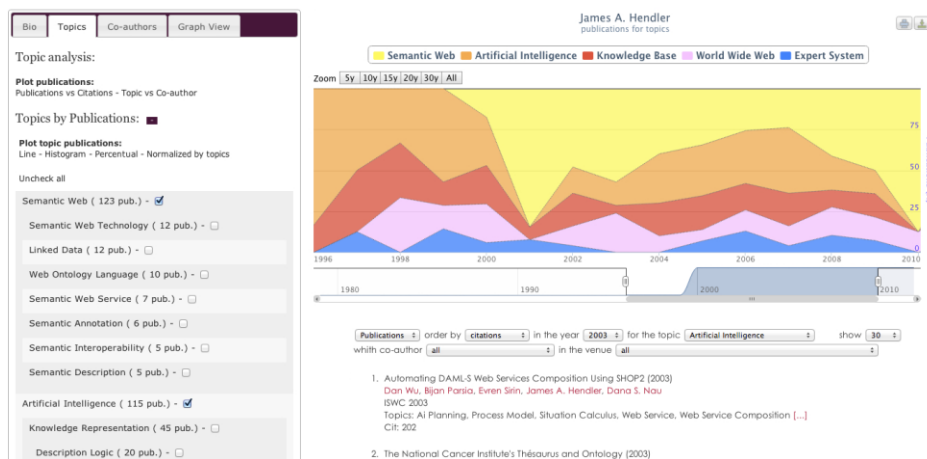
Bio | Topics | Co-authors | Graph View

Topic analysis:

Plot publications:
Publications vs Citations - Topic vs Co-author

Topics by Publications:

Plot topic publications:
Line - Histogram - Percentual - Normalized by topics

Uncheck all

Semantic Web ( 123 pub.) -
Semantic Web Technology ( 12 pub.) -
Linked Data ( 12 pub.) -
Web Ontology Language ( 10 pub.) -
Semantic Web Service ( 7 pub.) -
Semantic Annotation ( 6 pub.) -
Semantic Interoperability ( 5 pub.) -
Semantic Description ( 5 pub.) -
Artificial Intelligence ( 115 pub.) -
Knowledge Representation ( 45 pub.) -
Description Logic ( 20 pub.) -

James A. Hendler
publications for topics

Semantic Web | Artificial Intelligence | Knowledge Base | World Wide Web | Expert System

Zoom 5y 10y 15y 20y 30y All

75
50
25
0

1996 1998 2000 2002 2004 2006 2008 2010

1980 1990 2000 2010

Publications order by citations in the year 2003 for the topic Artificial Intelligence show 30
whith co-author all in the venue all

1. Automating DAML-S Web Services Composition Using SHOP2 (2003)
Dan Wu, Bijan Parsia, Evren Sirin, James A. Hendler, Dana S. Nau
ISWC 2003
Topics: Ai Planning, Process Model, Situation Calculus, Web Service, Web Service Composition [...]
Cit: 202

2. The National Cancer Institute's Thésaurus and Ontology (2003)